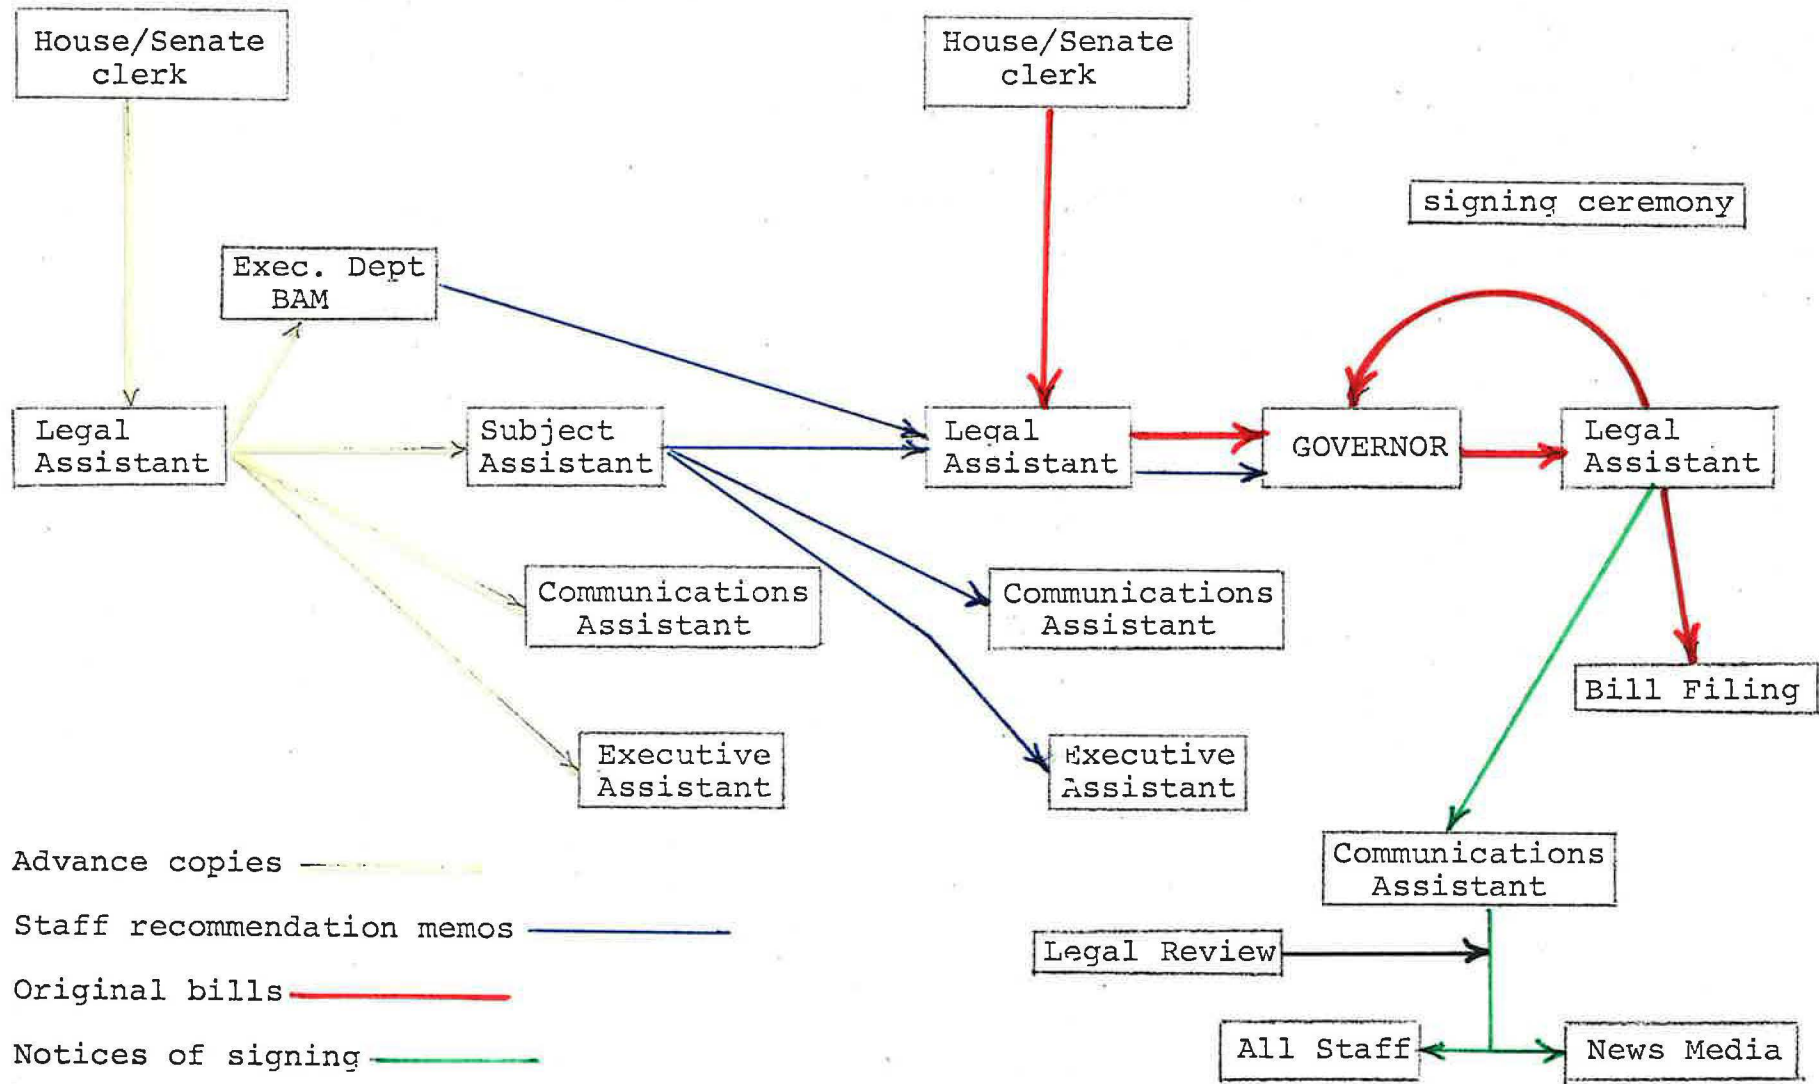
House/Senate clerk

House/Senate clerk

signing ceremony

Exec. Dept BAM

Legal Assistant

Subject Assistant

Legal Assistant

GOVERNOR

Legal Assistant

Communications Assistant

Communications Assistant

Bill Filing

Executive Assistant

Executive Assistant

Communications Assistant

Legal Review

All Staff

News Media

Advance copies

Staff recommendation memos

Original bills

Notices of signing